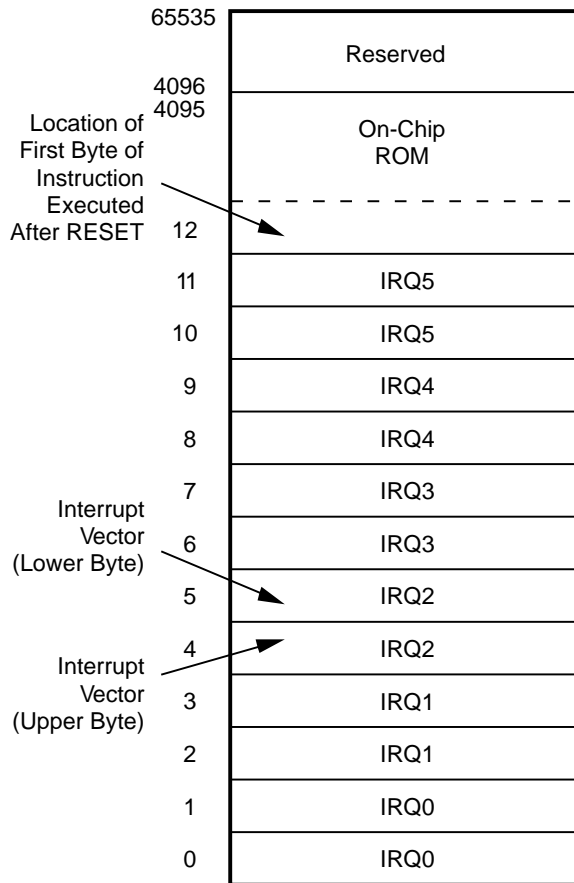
65535
Reserved
4096
4095
Location of First Byte of Instruction Executed After RESET
On-Chip ROM
12
11 IRQ5
10 IRQ5
9 IRQ4
8 IRQ4
7 IRQ3
Interrupt Vector (Lower Byte)
6 IRQ3
5 IRQ2
4 IRQ2
Interrupt Vector (Upper Byte)
3 IRQ1
2 IRQ1
1 IRQ0
0 IRQ0